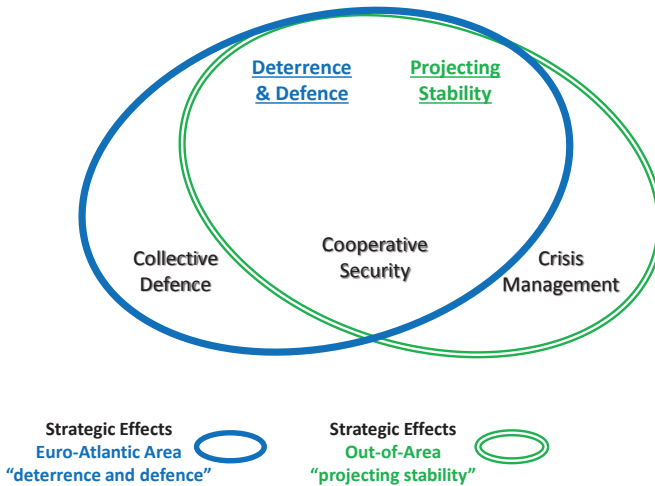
Deterrence & Defence

Projecting Stability

Collective Defence

Cooperative Security

Crisis Management

Strategic Effects
Euro-Atlantic Area
"deterrence and defence"

Strategic Effects
Out-of-Area
"projecting stability"